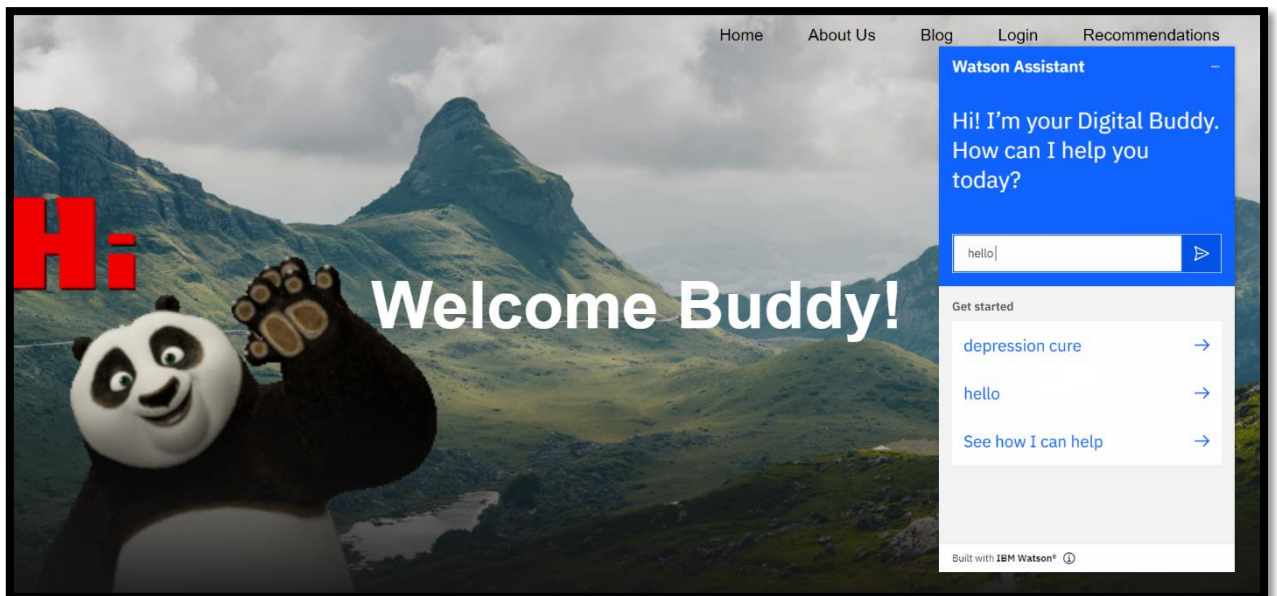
Home About Us Blog Login Recommendations

Hi

Welcome Buddy!

Watson Assistant –

Hi! I'm your Digital Buddy. How can I help you today?

hello

Get started

depression cure →

hello →

See how I can help →

Built with IBM Watson®